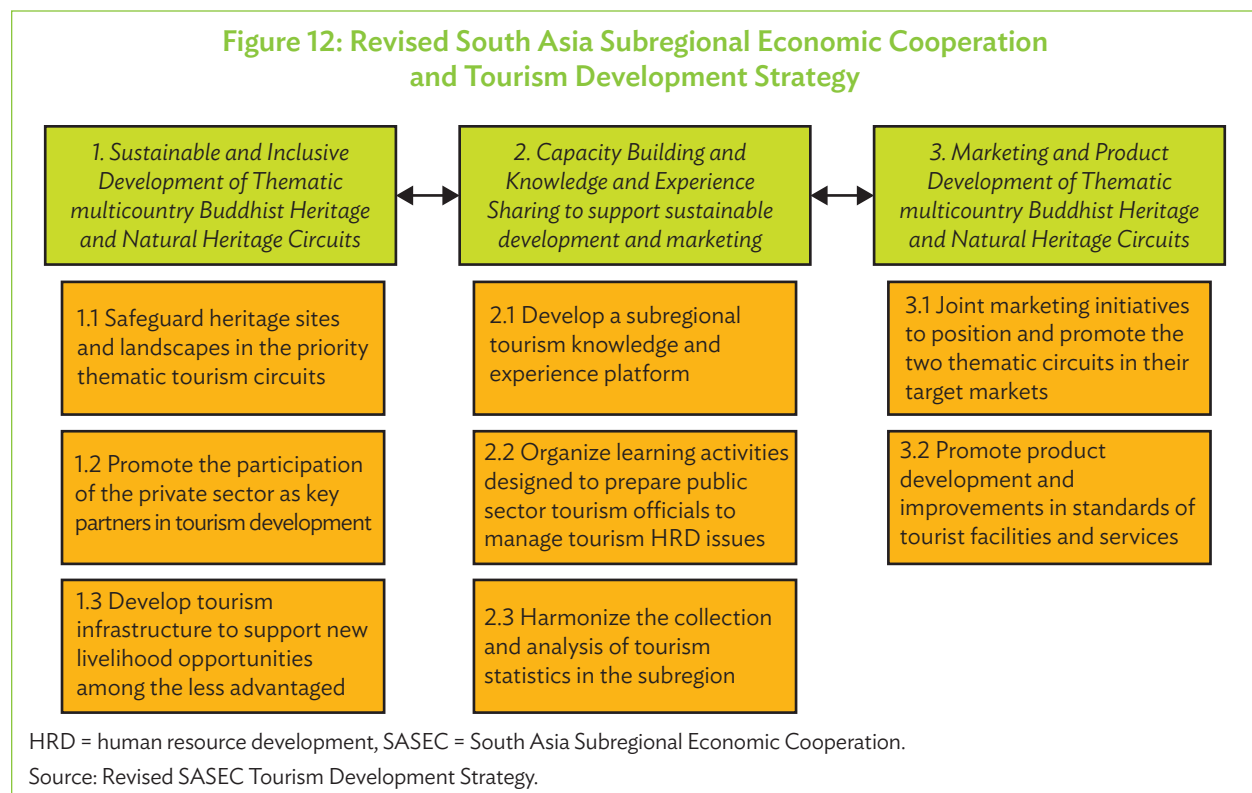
Figure 12: Revised South Asia Subregional Economic Cooperation and Tourism Development Strategy

1. Sustainable and Inclusive Development of Thematic multicountry Buddhist Heritage and Natural Heritage Circuits

1.1 Safeguard heritage sites and landscapes in the priority thematic tourism circuits

1.2 Promote the participation of the private sector as key partners in tourism development

1.3 Develop tourism infrastructure to support new livelihood opportunities among the less advantaged

2. Capacity Building and Knowledge and Experience Sharing to support sustainable development and marketing

2.1 Develop a subregional tourism knowledge and experience platform

2.2 Organize learning activities designed to prepare public sector tourism officials to manage tourism HRD issues

2.3 Harmonize the collection and analysis of tourism statistics in the subregion

3. Marketing and Product Development of Thematic multicountry Buddhist Heritage and Natural Heritage Circuits

3.1 Joint marketing initiatives to position and promote the two thematic circuits in their target markets

3.2 Promote product development and improvements in standards of tourist facilities and services

HRD = human resource development, SASEC = South Asia Subregional Economic Cooperation.

Source: Revised SASEC Tourism Development Strategy.